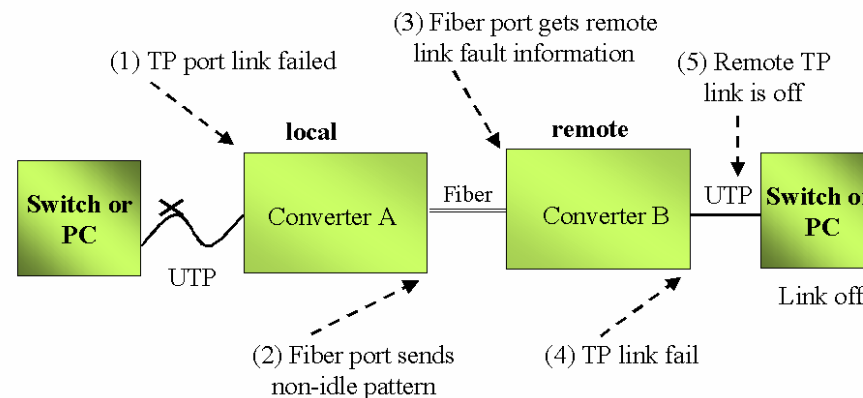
(1) TP port link failed

(3) Fiber port gets remote link fault information

(5) Remote TP link is off

local

remote

Switch or PC

Converter A

Fiber

Converter B

UTP

Switch o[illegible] PC

UTP

Link off

(2) Fiber port sends non-idle pattern

(4) TP link fail